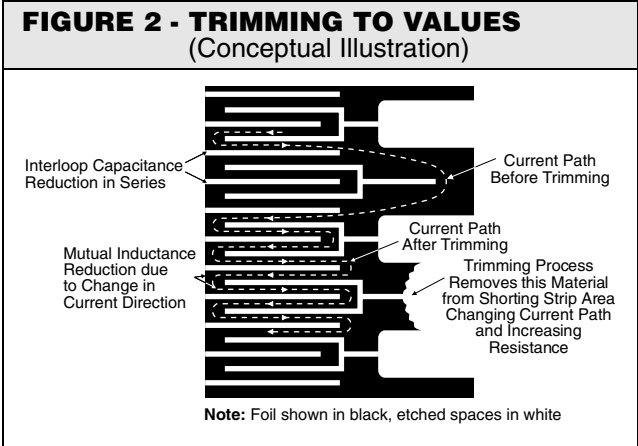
FIGURE 2 - TRIMMING TO VALUES
(Conceptual Illustration)

Interloop Capacitance Reduction in Series

Current Path Before Trimming

Current Path After Trimming

Mutual Inductance Reduction due to Change in Current Direction

Trimming Process Removes this Material from Shorting Strip Area Changing Current Path and Increasing Resistance

Note: Foil shown in black, etched spaces in white